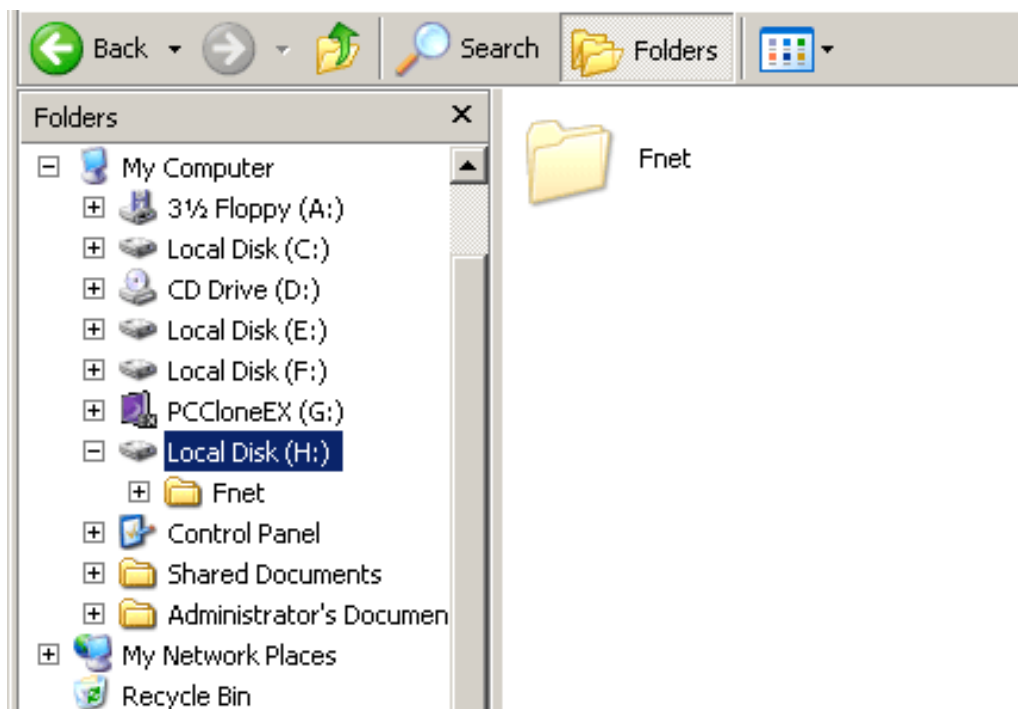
Back

Search

Folders

Folders

×

My Computer

3½ Floppy (A:)

Local Disk (C:)

CD Drive (D:)

Local Disk (E:)

Local Disk (F:)

PCCloneEX (G:)

Local Disk (H:)

Fnet

Control Panel

Shared Documents

Administrator's Documen

My Network Places

Recycle Bin

Fnet